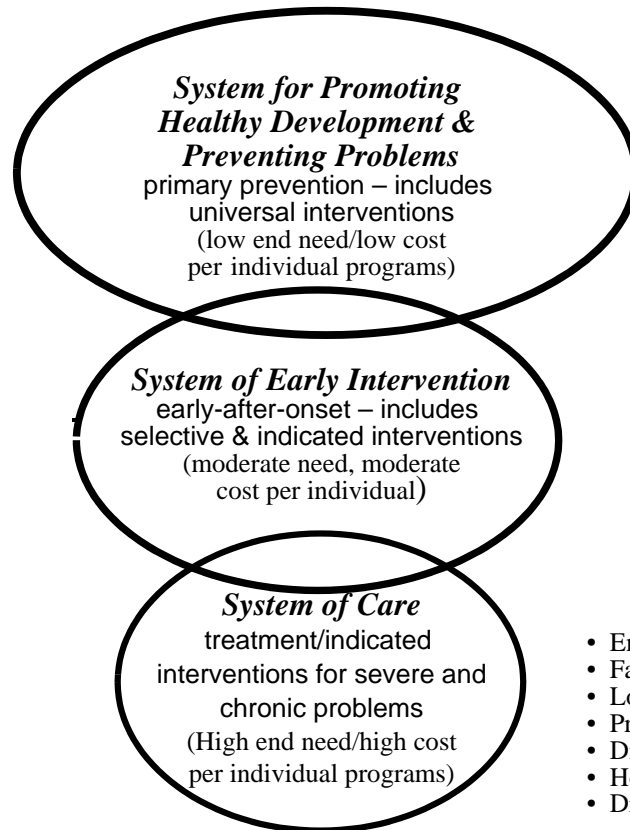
*System for Promoting Healthy Development & Preventing Problems*
primary prevention – includes universal interventions
(low end need/low cost per individual programs)

*System of Early Intervention*
early-after-onset – includes selective & indicated interventions
(moderate need, moderate cost per individual)

*System of Care*
treatment/indicated interventions for severe and chronic problems
(High end need/high cost per individual programs)

• E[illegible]
• Fa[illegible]
• Lo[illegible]
• Pr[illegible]
• D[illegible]
• H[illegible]
• D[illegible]